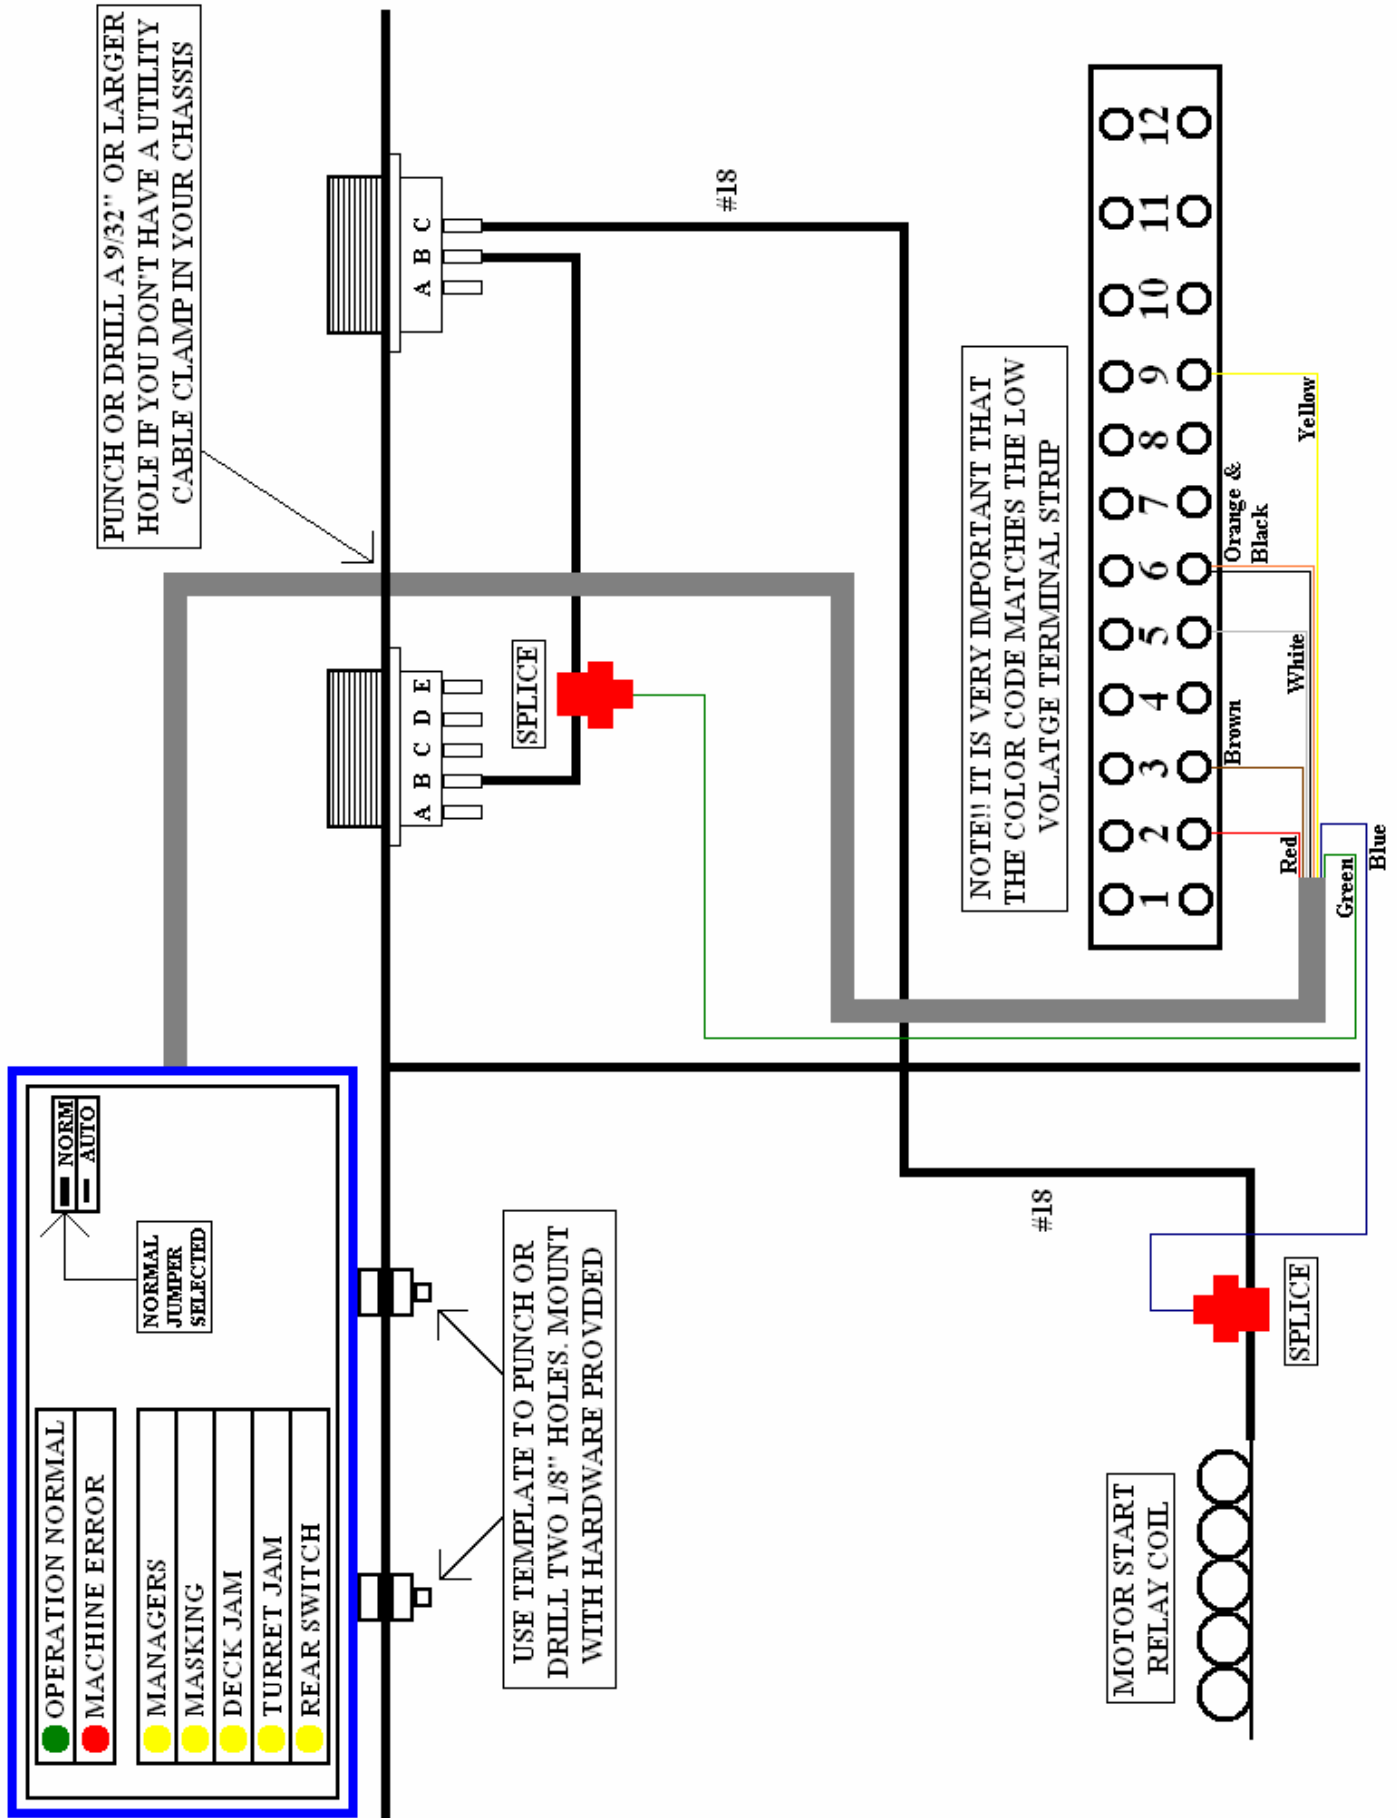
PUNCH OR DRILL A 9/32" OR LARGER HOLE IF YOU DON'T HAVE A UTILITY CABLE CLAMP IN YOUR CHASSIS

A B C

#18

A B C D E

SPLICE

NOTE!! IT IS VERY IMPORTANT THAT THE COLOR CODE MATCHES THE LOW VOLATGE TERMINAL STRIP

1 2 3 4 5 6 7 8 9 10 11 12

Yellow

Orange & Black

White

Brown

Red

Green

Blue

NORM

AUTO

NORMAL JUMPER SELECTED

OPERATION NORMAL

MACHINE ERROR

MANAGERS

MASKING

DECK JAM

TURRET JAM

REAR SWITCH

USE TEMPLATE TO PUNCH OR DRILL TWO 1/8" HOLES. MOUNT WITH HARDWARE PROVIDED

#18

SPLICE

MOTOR START RELAY COIL